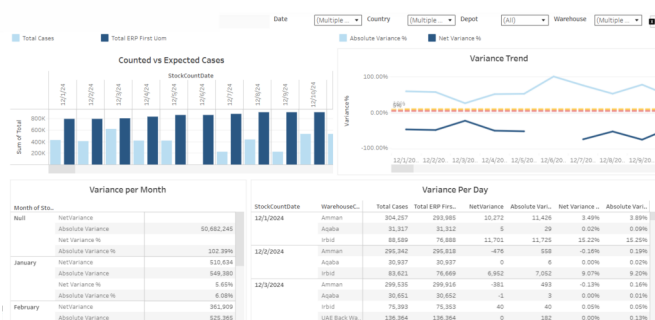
Date (Multiple ... Country (Multiple ... Depot (All) Warehouse (Multiple ...

Total Cases Total ERP First Uom Absolute Variance % Net Variance %

Counted vs Expected Cases

StockCountDate

12/1/24 12/2/24 12/3/24 12/4/24 12/5/24 12/6/24 12/7/24 12/8/24 12/9/24 12/10/24

Sum of Total

800K
600K
400K
200K
0K

Variance Trend

100.00%
0.00%
-100.00%

Variance %

0%

12/1/20.. 12/2/20.. 12/3/20.. 12/4/20.. 12/5/20.. 12/6/20.. 12/7/20.. 12/8/20.. 12/9/20..

Variance per Month

Month of Sto..

| Month of Sto.. | | |
|---|---|---|
| Null | NetVariance | |
| | Absolute Variance | 50,682,246 |
| | Net Variance % | |
| | Absolute Variance % | 102.39% |
| January | NetVariance | 510,634 |
| | Absolute Variance | 549,380 |
| | Net Variance % | 5.65% |
| | Absolute Variance % | 6.08% |
| February | NetVariance | 361,909 |
| | Absolute Variance | 525,365 |

Variance Per Day

| StockCountDate | WarehouseC.. | Total Cases | Total ERP First.. | NetVariance | Absolute Vari.. | Net Variance .. | Absolute Vari.. |
|---|---|---|---|---|---|---|---|
| 12/1/2024 | Amman | 304,257 | 293,985 | 10,272 | 11,426 | 3.49% | 3.89% |
| | Aqaba | 31,317 | 31,312 | 5 | 29 | 0.02% | 0.09% |
| | Irbid | 88,589 | 76,888 | 11,701 | 11,725 | 15.22% | 15.25% |
| 12/2/2024 | Amman | 295,342 | 295,818 | -476 | 558 | -0.16% | 0.19% |
| | Aqaba | 30,937 | 30,937 | 0 | 6 | 0.00% | 0.02% |
| | Irbid | 83,621 | 76,669 | 6,952 | 7,052 | 9.07% | 9.20% |
| 12/3/2024 | Amman | 299,535 | 299,916 | -381 | 493 | -0.13% | 0.16% |
| | Aqaba | 30,651 | 30,652 | -1 | 3 | 0.00% | 0.01% |
| | Irbid | 75,393 | 75,353 | 40 | 40 | 0.05% | 0.05% |
| | UAE Back Wa.. | 136,364 | 136,364 | 0 | 0 | 0.00% | 0.00% |